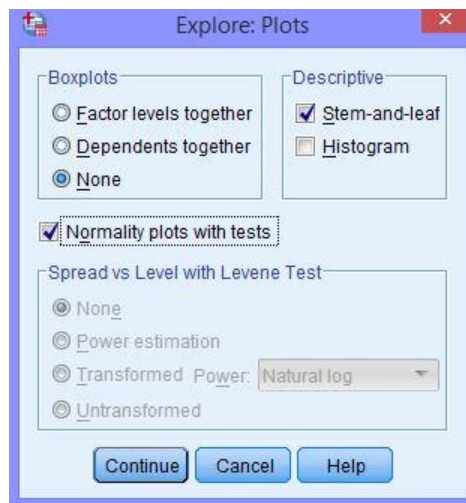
Explore: Plots

Boxplots

Factor levels together

Dependents together

None

Descriptive

Stem-and-leaf

Histogram

Normality plots with tests

Spread vs Level with Levene Test

None

Power estimation

Transformed Power: Natural log

Untransformed

Continue Cancel Help